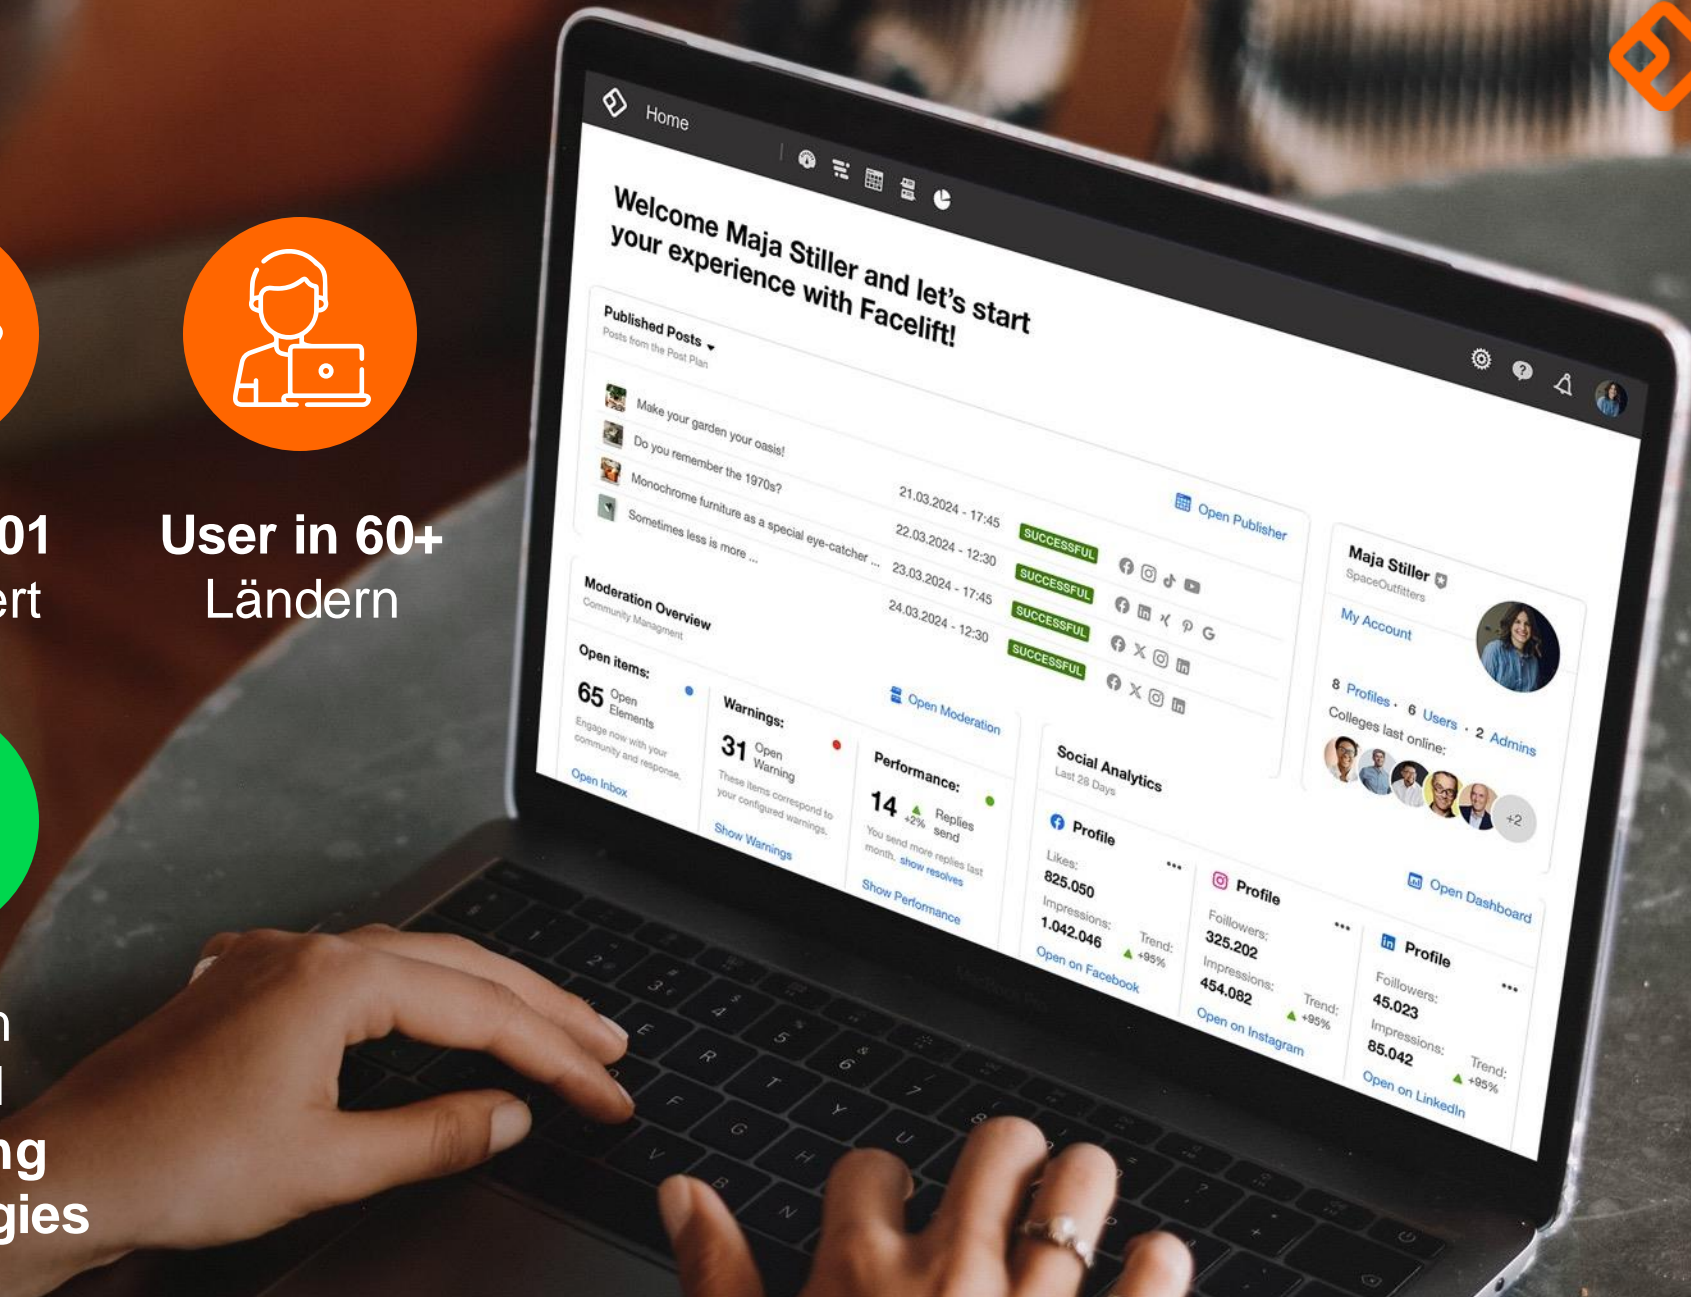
01
ert

User in 60+
Ländern

n
l
ng
gies

Home

Welcome Maja Stiller and let's start your experience with Facelift!

Published Posts
Posts from the Post Plan

Open Publisher

Make your garden your oasis! 21.03.2024 - 17:45 SUCCESSFUL
Do you remember the 1970s? 22.03.2024 - 12:30 SUCCESSFUL
Monochrome furniture as a special eye-catcher ... 23.03.2024 - 17:45 SUCCESSFUL
Sometimes less is more ... 24.03.2024 - 12:30 SUCCESSFUL

Maja Stiller
SpaceOutfitters
My Account
8 Profiles · 6 Users · 2 Admins
Colleges last online:
+2
Open Dashboard

Moderation Overview
Community Management
Open Moderation

Open items:
65 Open Elements
Engage now with your community and response.
Open Inbox

Warnings:
31 Open Warning
These items correspond to your configured warnings.
Show Warnings

Performance:
14 +2% Replies send
You send more replies last month. show resolves
Show Performance

Social Analytics
Last 28 Days

Profile
Likes:
825.050
Impressions:
1.042.046
Trend: +95%
Open on Facebook

Profile
Folllowers:
325.202
Impressions:
454.082
Trend: +95%
Open on Instagram

Profile
Folllowers:
45.023
Impressions:
85.042
Trend: +95%
Open on LinkedIn